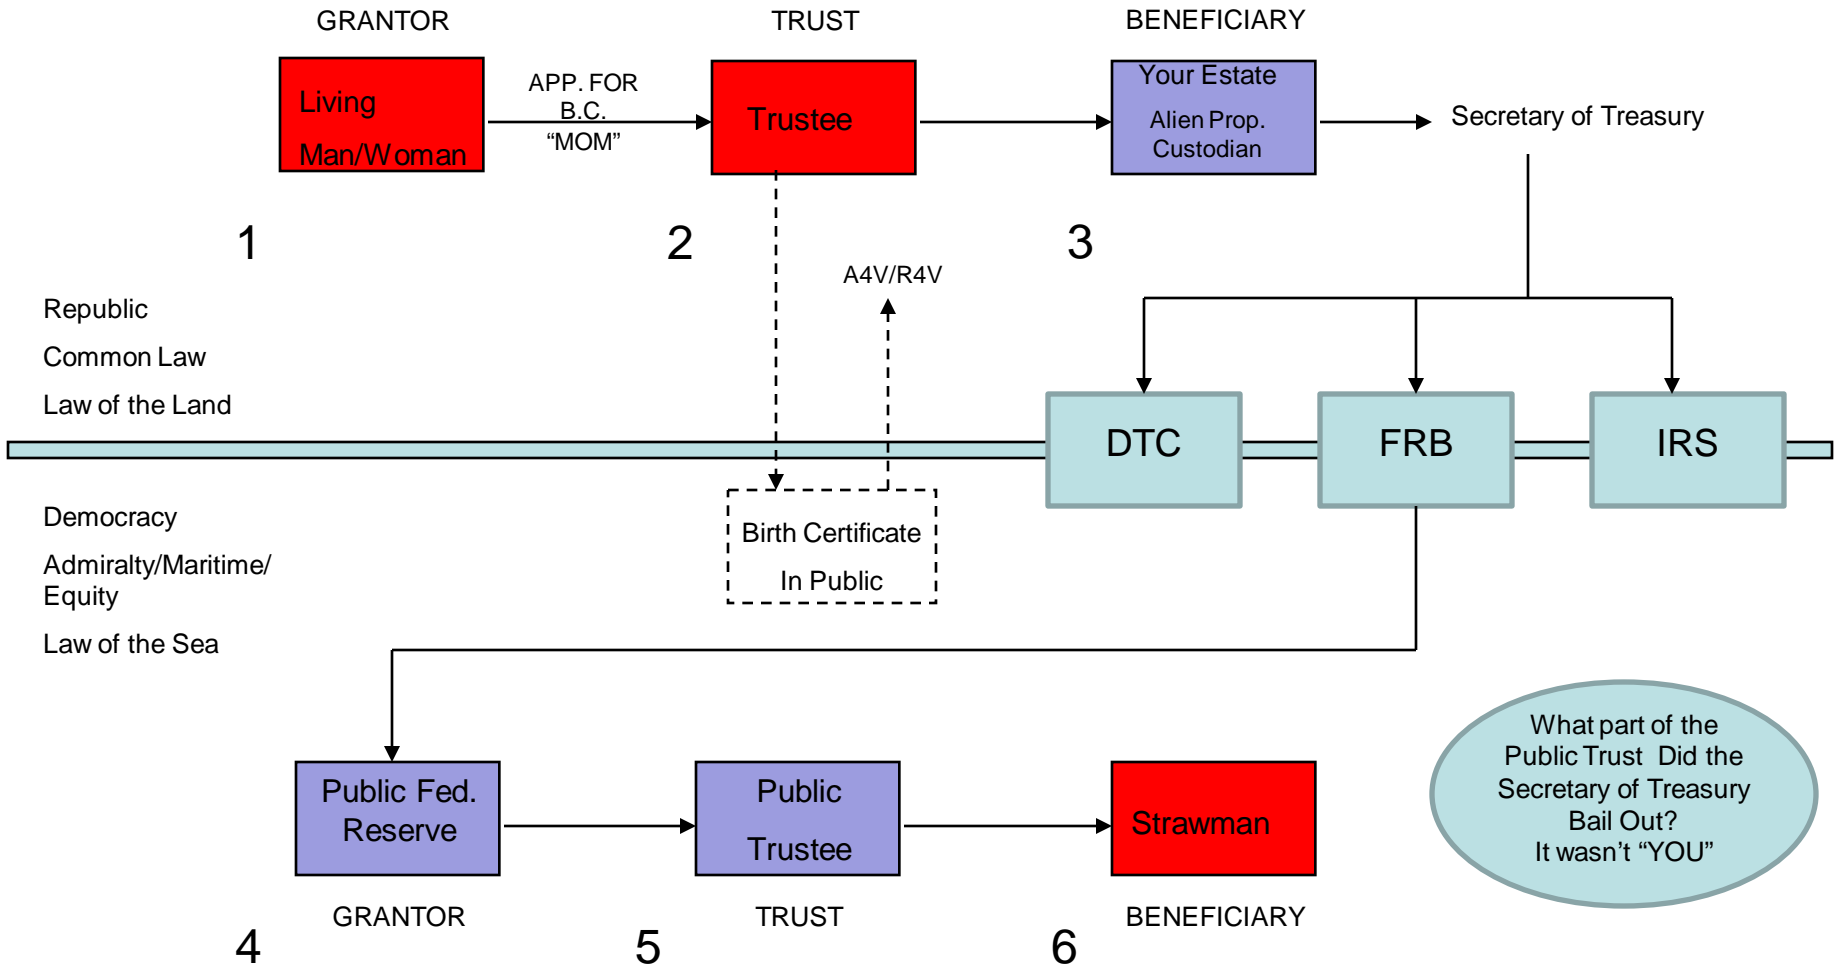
GRANTOR

TRUST

BENEFICIARY

Living

Man/Woman

APP. FOR B.C. "MOM"

Trustee

Your Estate

Alien Prop. Custodian

Secretary of Treasury

1

2

3

A4V/R4V

Republic

Common Law

Law of the Land

DTC

FRB

IRS

Democracy

Admiralty/Maritime/ Equity

Law of the Sea

Birth Certificate

In Public

Public Fed. Reserve

Public

Trustee

Strawman

What part of the Public Trust Did the Secretary of Treasury Bail Out? It wasn't "YOU"

GRANTOR

TRUST

BENEFICIARY

4

5

6